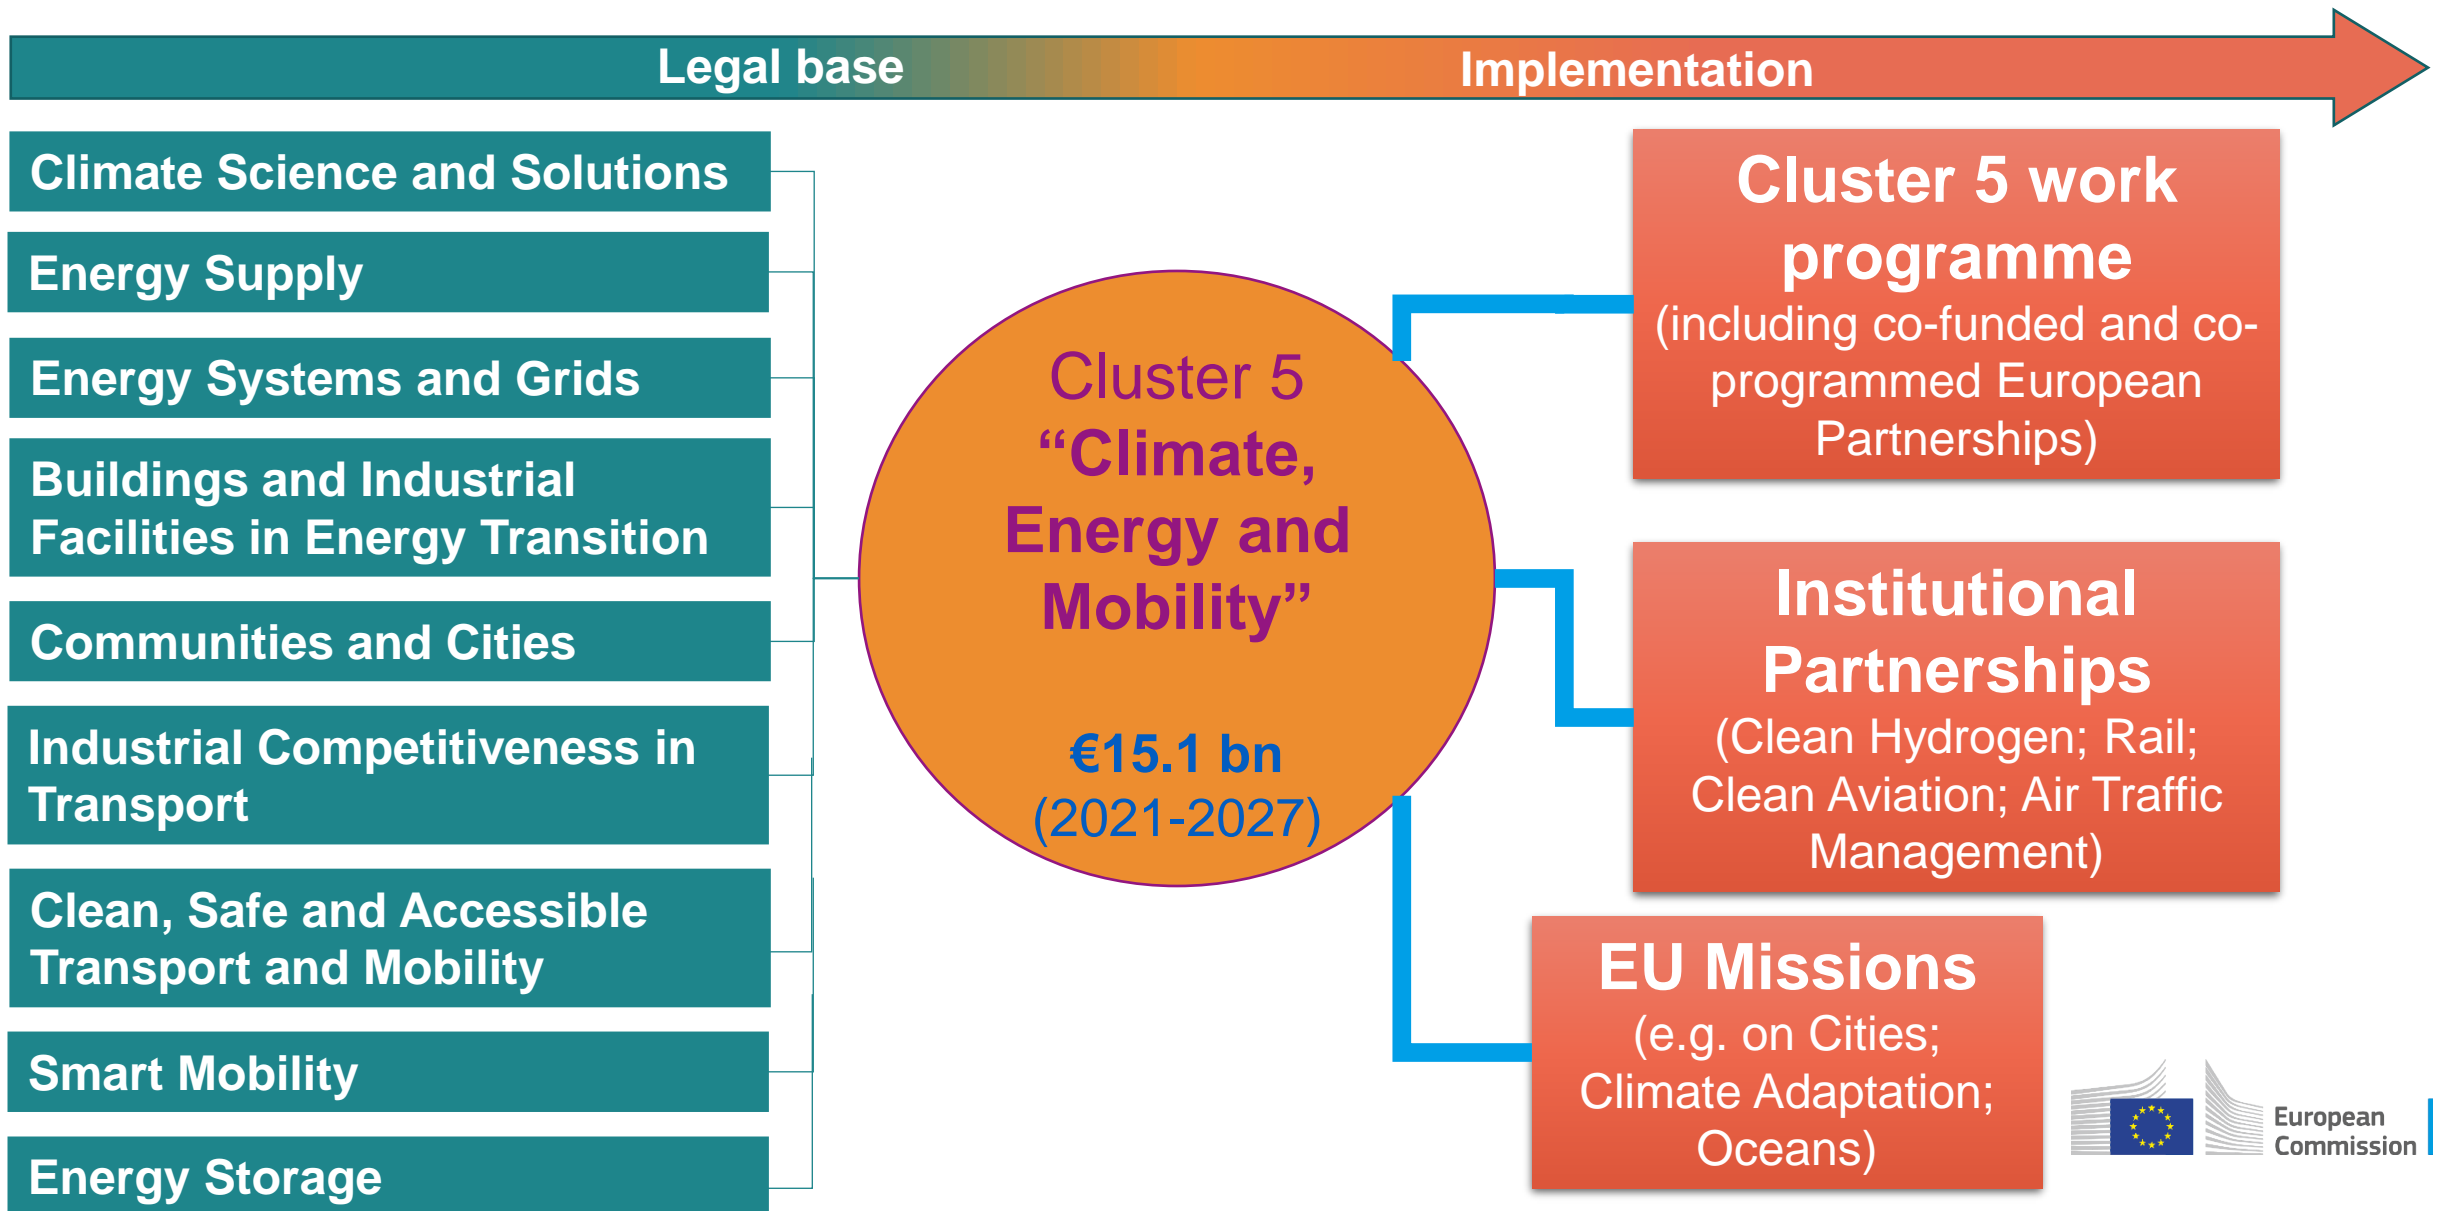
Legal base

Implementation

Climate Science and Solutions

Energy Supply

Energy Systems and Grids

Buildings and Industrial Facilities in Energy Transition

Communities and Cities

Industrial Competitiveness in Transport

Clean, Safe and Accessible Transport and Mobility

Smart Mobility

Energy Storage

Cluster 5 “Climate, Energy and Mobility”

€15.1 bn (2021-2027)

Cluster 5 work programme (including co-funded and co-programmed European Partnerships)

Institutional Partnerships (Clean Hydrogen; Rail; Clean Aviation; Air Traffic Management)

EU Missions (e.g. on Cities; Climate Adaptation; Oceans)

European Commission